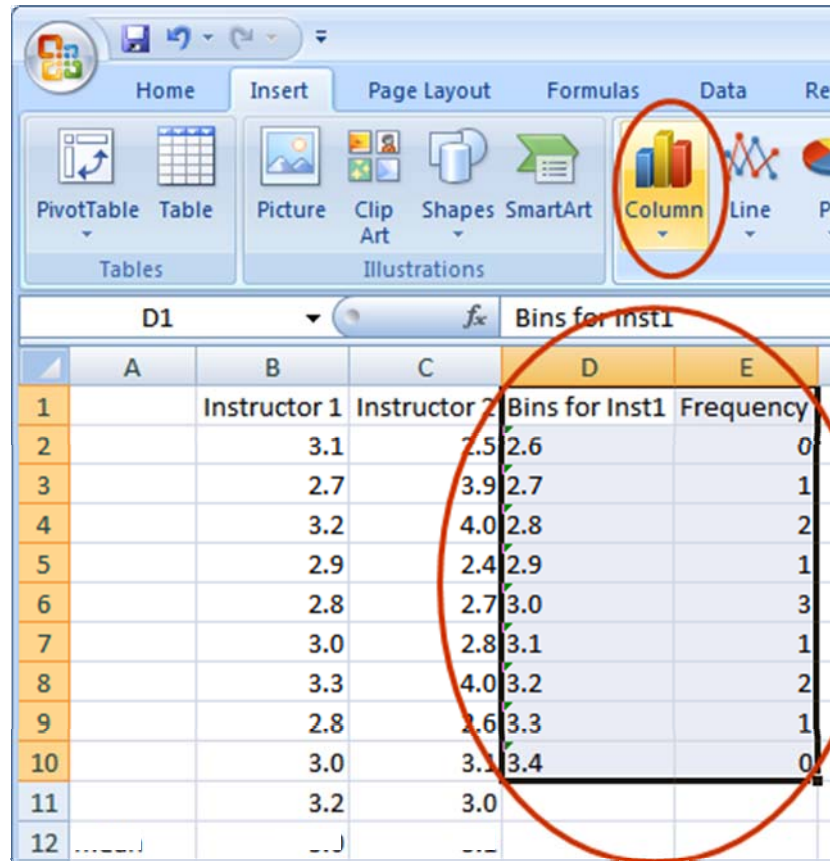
Home Insert Page Layout Formulas Data Re

PivotTable Table Picture Clip Art Shapes SmartArt Column Line P

Tables Illustrations

D1 $f_x$ Bins for Inst1

| | A | B | C | D | E |
|---|---|---|---|---|---|
| 1 | | Instructor 1 | Instructor 2 | Bins for Inst1 | Frequency |
| 2 | | 3.1 | 2.5 | 2.6 | 0 |
| 3 | | 2.7 | 3.9 | 2.7 | 1 |
| 4 | | 3.2 | 4.0 | 2.8 | 2 |
| 5 | | 2.9 | 2.4 | 2.9 | 1 |
| 6 | | 2.8 | 2.7 | 3.0 | 3 |
| 7 | | 3.0 | 2.8 | 3.1 | 1 |
| 8 | | 3.3 | 4.0 | 3.2 | 2 |
| 9 | | 2.8 | 2.6 | 3.3 | 1 |
| 10 | | 3.0 | 3.1 | 3.4 | 0 |
| 11 | | 3.2 | 3.0 | | |
| 12 | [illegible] | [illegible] | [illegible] | | |